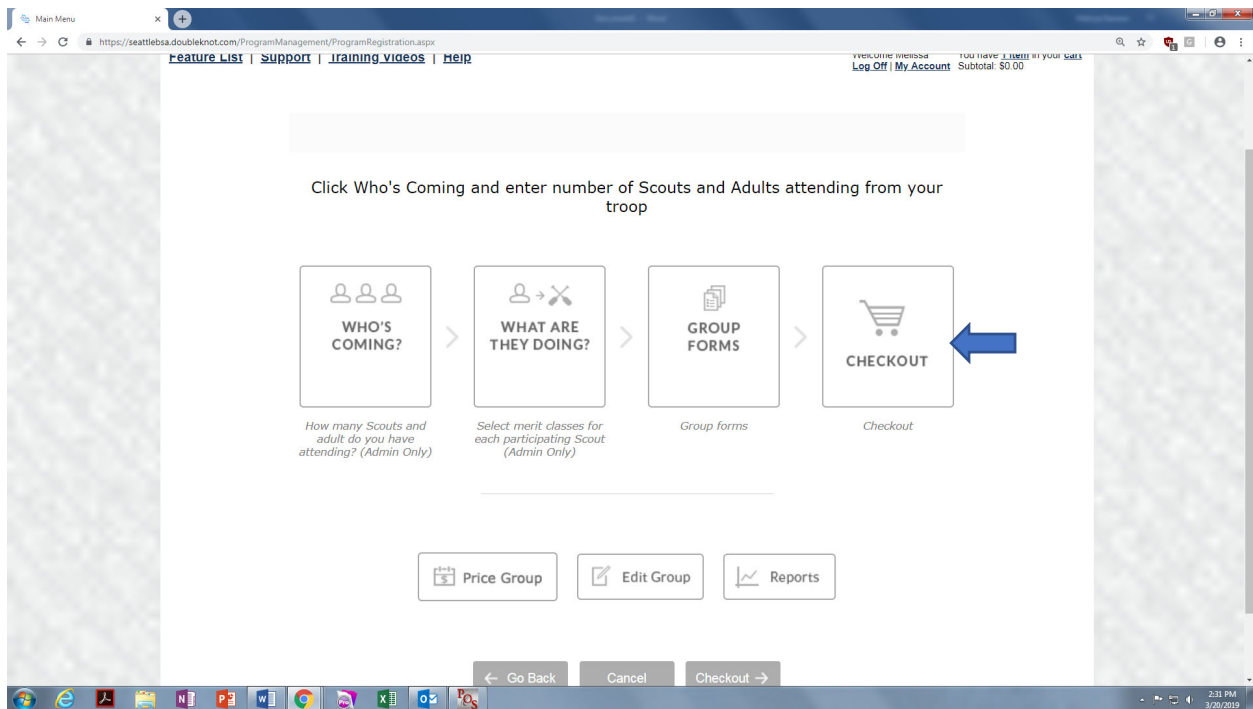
Main Menu

https://seattlebsa.doubleknot.com/ProgramManagement/ProgramRegistration.aspx

Feature List | Support | Training Videos | Help

Welcome Melissa
Log Off | My Account

You have 1 item in your cart
Subtotal: $0.00

Click Who's Coming and enter number of Scouts and Adults attending from your troop

WHO'S COMING?

How many Scouts and adult do you have attending? (Admin Only)

WHAT ARE THEY DOING?

Select merit classes for each participating Scout (Admin Only)

GROUP FORMS

Group forms

CHECKOUT

Checkout

Price Group

Edit Group

Reports

← Go Back

Cancel

Checkout →

2:31 PM
3/20/2019